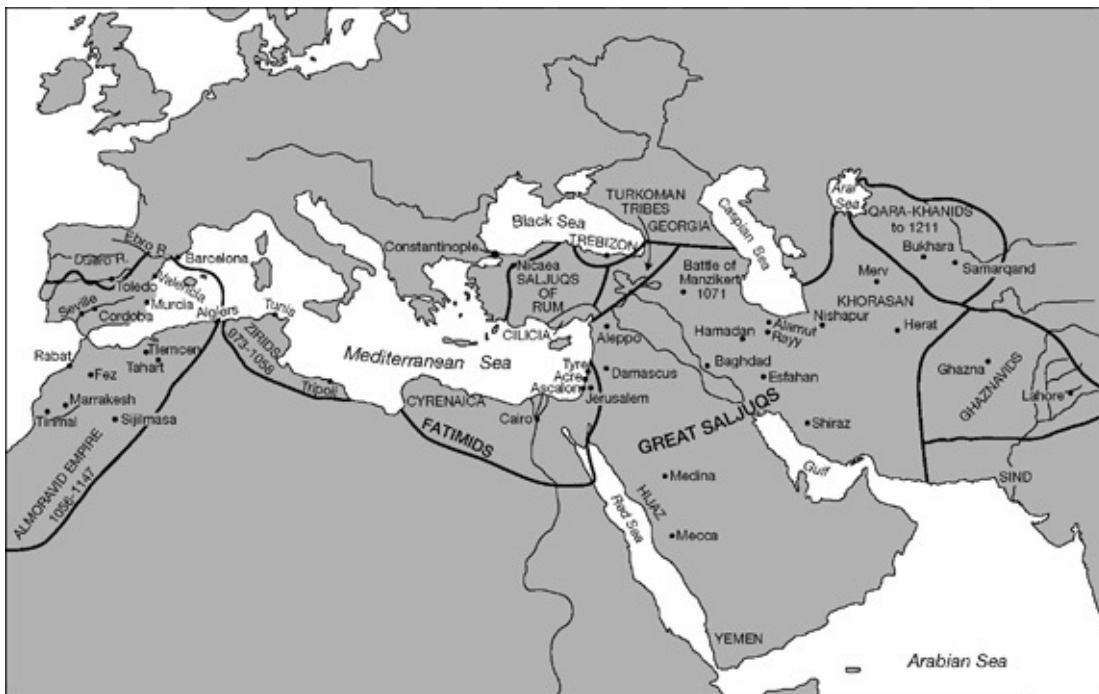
Black Sea
TURKOMAN TRIBES
GEORGIA
Caspian Sea
Aral Sea
QARA-KHANIDS to 1211
Bukhara
Samarqand
Merv
Ebro R.
Duero R.
Barcelona
Toledo
Valencia
Murcia
Seville
Cordoba
Algiers
Tunis
Constantinople
TREBIZON
Nicaea SALJUQS OF RUM
Battle of Manzikert 1071
KHORASAN
Nishapur
Herat
Alamut
Rayy
Hamadan
CILICIA
Aleppo
Rabat
Fez
Tlemcen
Tahart
ZIRIDS 973-1059
Mediterranean Sea
Tyre
Acre
Ascalon
Damascus
Jerusalem
Baghdad
Esfahan
Ghazna
GHAZNAVIDS
Lahore
Marrakesh
Tinmal
Sijilmasa
Tripoli
CYRENAICA
Cairo
FATIMIDS
GREAT SALJUQS
Shiraz
Gulf
SIND
ALMORAVID EMPIRE 1056-1147
HIJAZ
Red Sea
Medina
Mecca
YEMEN
Arabian Sea